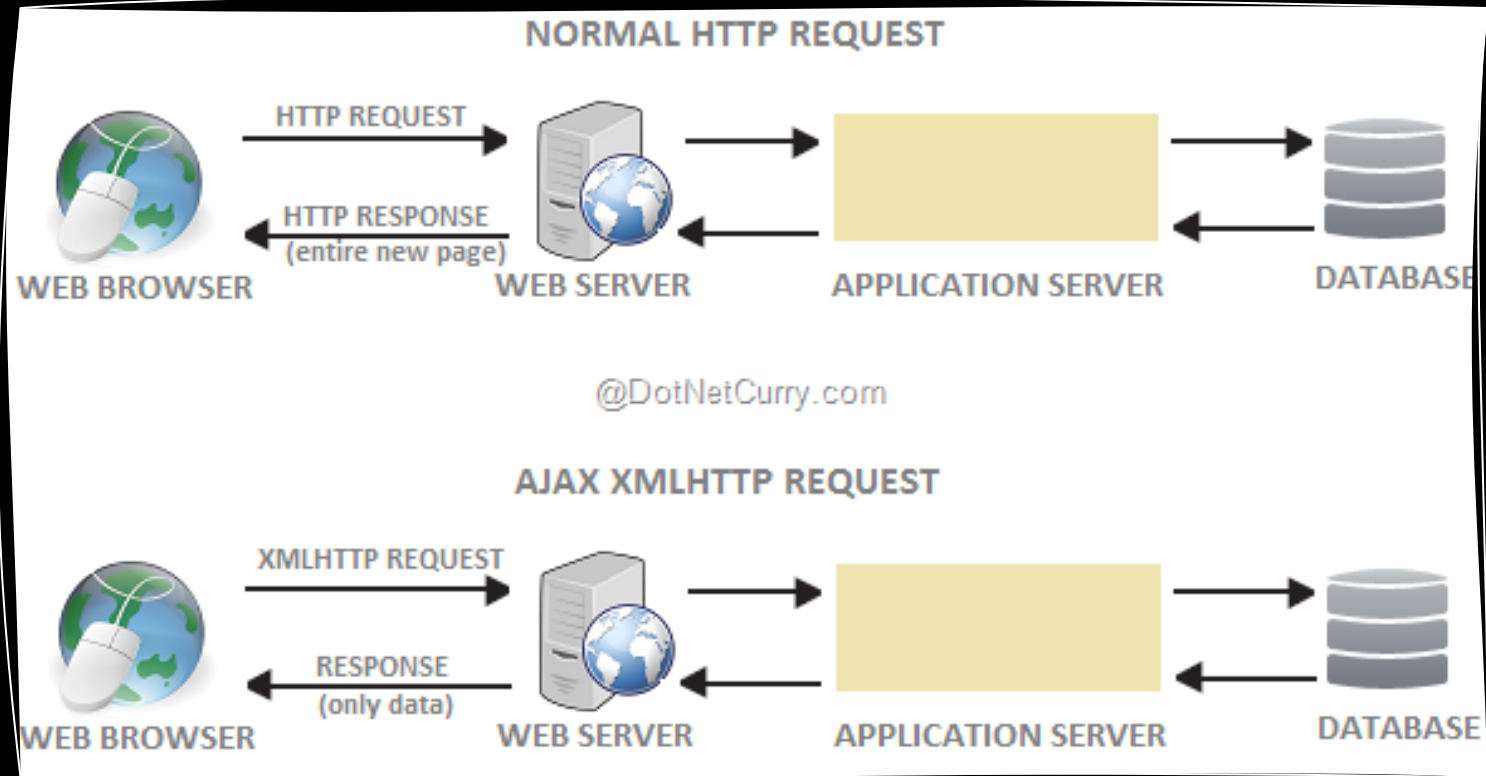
NORMAL HTTP REQUEST

HTTP REQUEST

HTTP RESPONSE
(entire new page)

WEB BROWSER

WEB SERVER

APPLICATION SERVER

DATABASE

@DotNetCurry.com

AJAX XMLHTTP REQUEST

XMLHTTP REQUEST

RESPONSE
(only data)

WEB BROWSER

WEB SERVER

APPLICATION SERVER

DATABASE